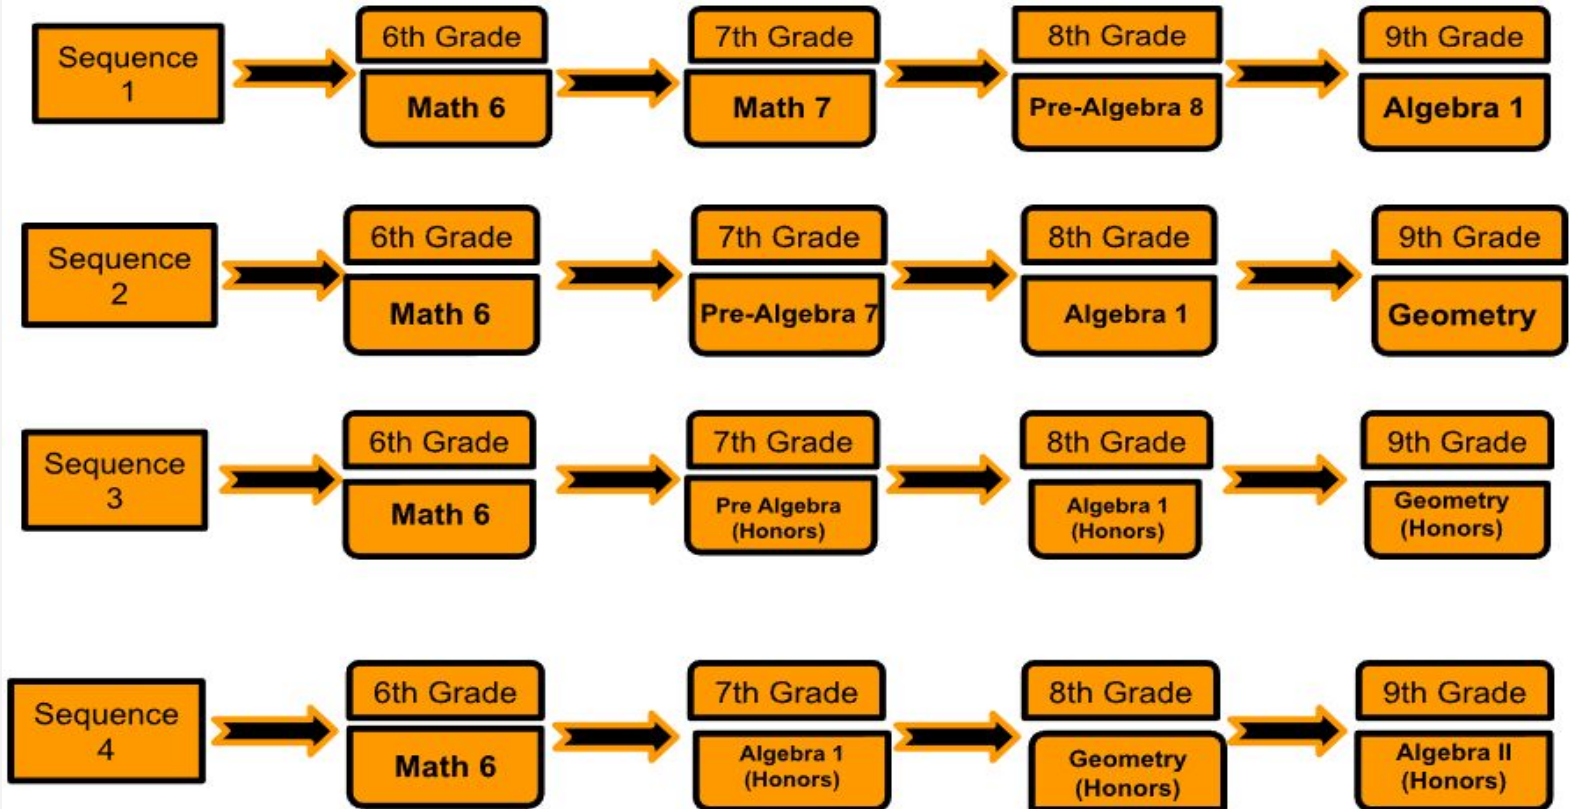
Sequence 1

6th Grade
Math 6

7th Grade
Math 7

8th Grade
Pre-Algebra 8

9th Grade
Algebra 1

Sequence 2

6th Grade
Math 6

7th Grade
Pre-Algebra 7

8th Grade
Algebra 1

9th Grade
Geometry

Sequence 3

6th Grade
Math 6

7th Grade
Pre Algebra (Honors)

8th Grade
Algebra 1 (Honors)

9th Grade
Geometry (Honors)

Sequence 4

6th Grade
Math 6

7th Grade
Algebra 1 (Honors)

8th Grade
Geometry (Honors)

9th Grade
Algebra II (Honors)